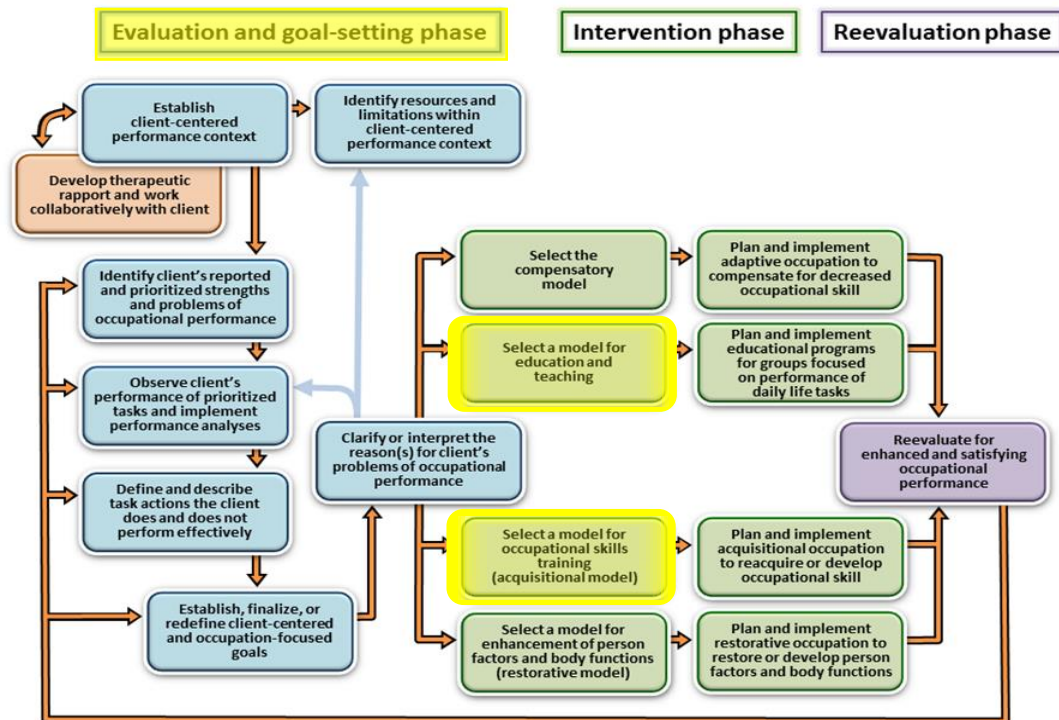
Evaluation and goal-setting phase

Intervention phase

Reevaluation phase

Establish client-centered performance context

Identify resources and limitations within client-centered performance context

Develop therapeutic rapport and work collaboratively with client

Identify client's reported and prioritized strengths and problems of occupational performance

Observe client's performance of prioritized tasks and implement performance analyses

Define and describe task actions the client does and does not perform effectively

Establish, finalize, or redefine client-centered and occupation-focused goals

Clarify or interpret the reason(s) for client's problems of occupational performance

Select the compensatory model

Plan and implement adaptive occupation to compensate for decreased occupational skill

Select a model for education and teaching

Plan and implement educational programs for groups focused on performance of daily life tasks

Reevaluate for enhanced and satisfying occupational performance

Select a model for occupational skills training (acquisitional model)

Plan and implement acquisitional occupation to reacquire or develop occupational skill

Select a model for enhancement of person factors and body functions (restorative model)

Plan and implement restorative occupation to restore or develop person factors and body functions